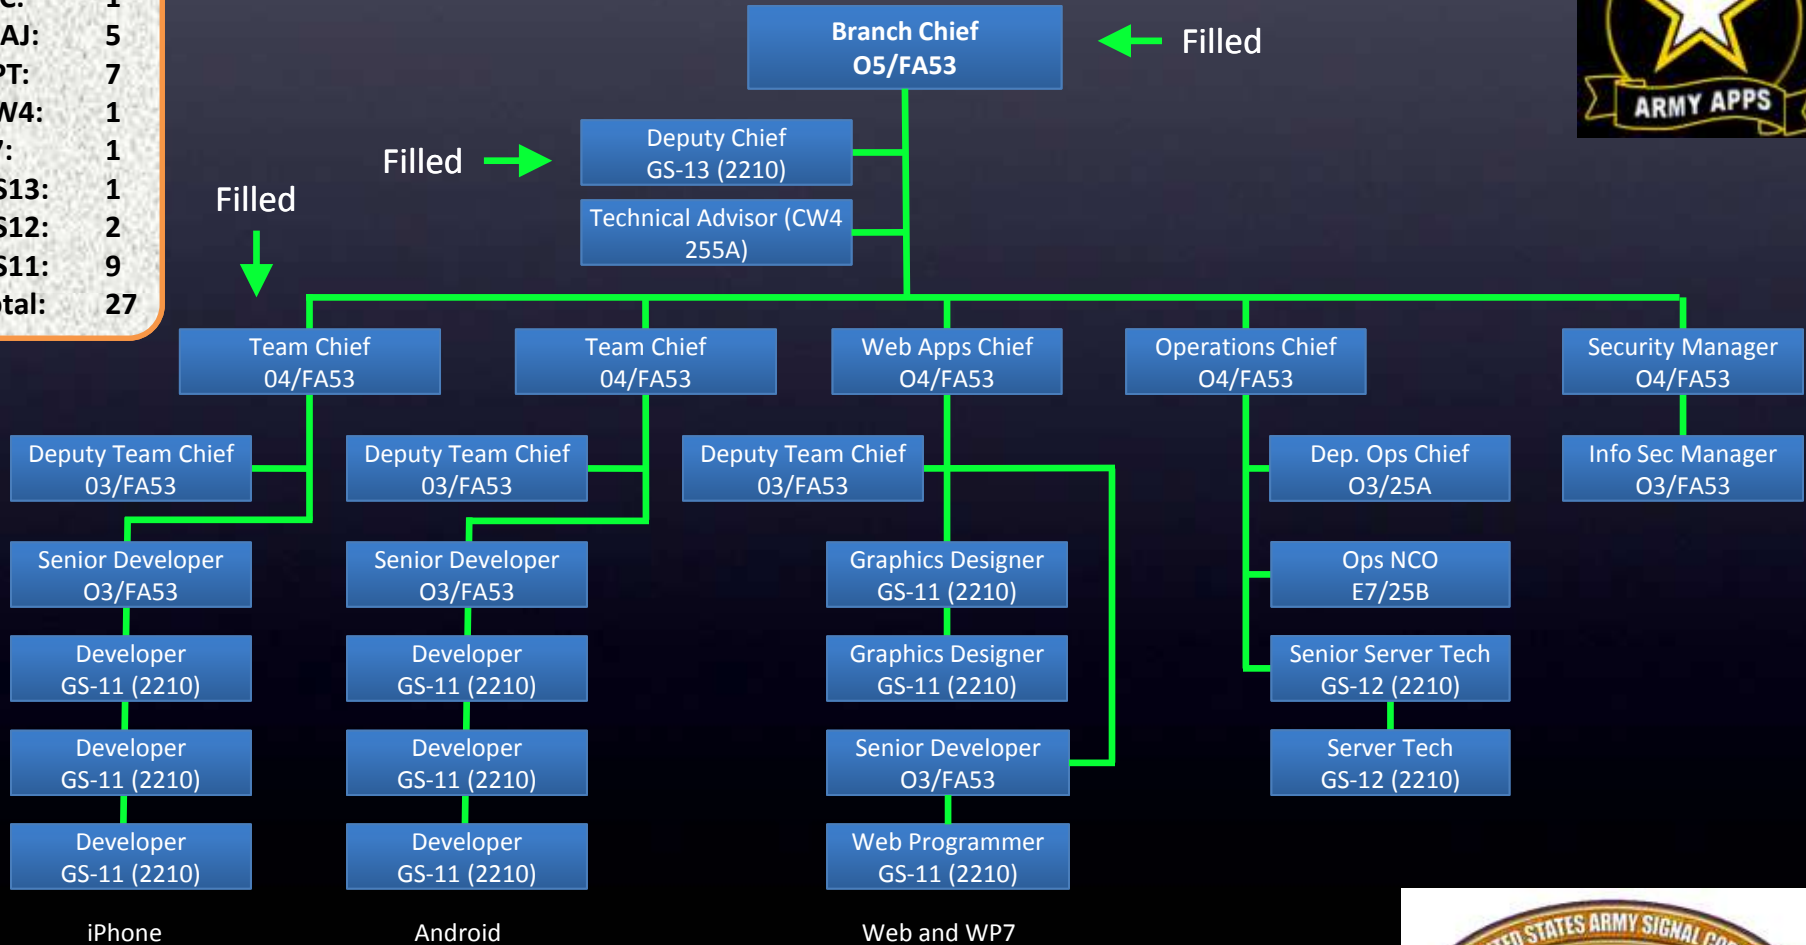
C: 1
AJ: 5
PT: 7
W4: 1
/: 1
S13: 1
S12: 2
S11: 9
tal: 27

Branch Chief
O5/FA53

Filled

ARMY APPS

Filled

Deputy Chief
GS-13 (2210)

Technical Advisor (CW4 255A)

Filled

Team Chief
04/FA53

Team Chief
04/FA53

Web Apps Chief
O4/FA53

Operations Chief
O4/FA53

Security Manager
O4/FA53

Deputy Team Chief
03/FA53

Deputy Team Chief
03/FA53

Deputy Team Chief
03/FA53

Dep. Ops Chief
O3/25A

Info Sec Manager
O3/FA53

Senior Developer
O3/FA53

Senior Developer
O3/FA53

Graphics Designer
GS-11 (2210)

Ops NCO
E7/25B

Developer
GS-11 (2210)

Developer
GS-11 (2210)

Graphics Designer
GS-11 (2210)

Senior Server Tech
GS-12 (2210)

Developer
GS-11 (2210)

Developer
GS-11 (2210)

Senior Developer
O3/FA53

Server Tech
GS-12 (2210)

Developer
GS-11 (2210)

Developer
GS-11 (2210)

Web Programmer
GS-11 (2210)

iPhone

Android

Web and WP7

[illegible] STATES ARMY SIGNAL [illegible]